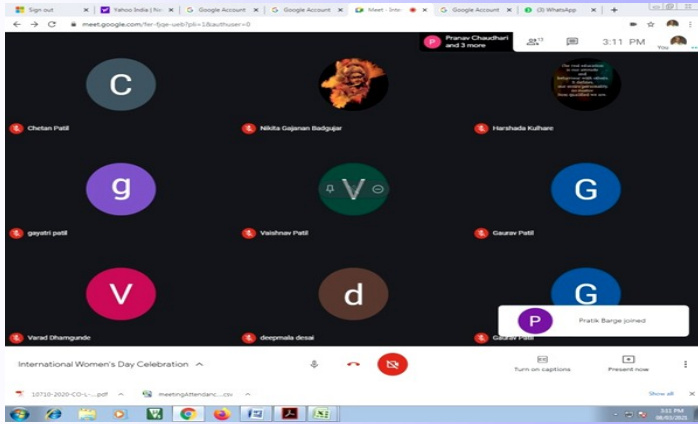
Sign out | Yahoo India | Re | Google Account | Google Account | Meet - Inte | Google Account | (3) WhatsApp

meet.google.com/fer-fjqe-ueb?pli=1&authuser=0

Pranav Chaudhari and 3 more

13

3:11 PM

You

C

Chetan Patil

Nikita Gajanan Badgujar

Harshada Kulhare

g

gayatri patil

V

Vaishnav Patil

G

Gaurav Patil

V

Varad Dhamgunde

d

deepmala desai

G

Gaurav Patil

P

Pratik Barge joined

International Women's Day Celebration

Turn on captions

Present now

10710-2020-CO-L-....pdf

meetingAttendanc....csv

Show all

3:11 PM
08/03/2021